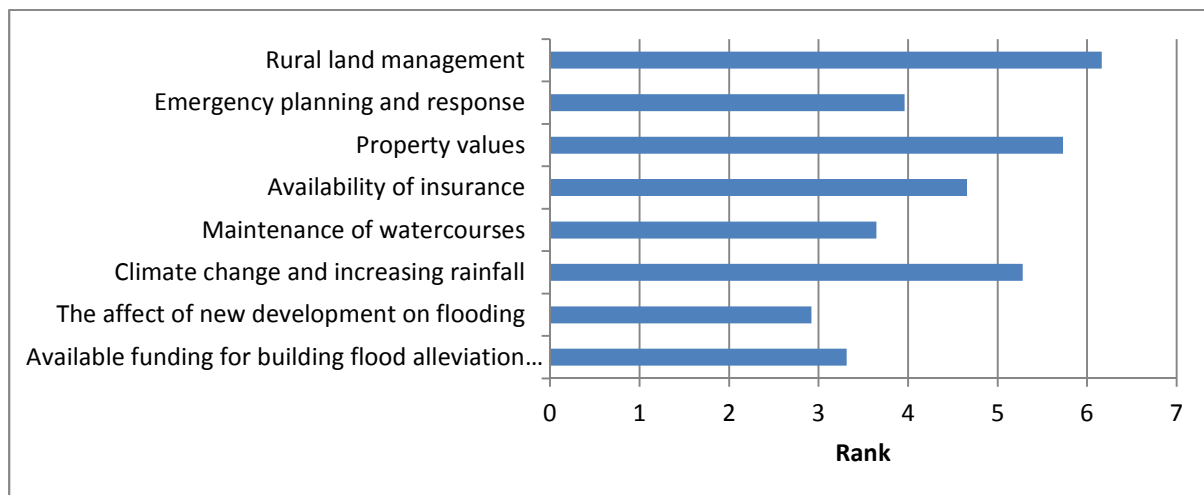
Rural land management
Emergency planning and response
Property values
Availability of insurance
Maintenance of watercourses
Climate change and increasing rainfall
The affect of new development on flooding
Available funding for building flood alleviation…

0 1 2 3 4 5 6 7

Rank